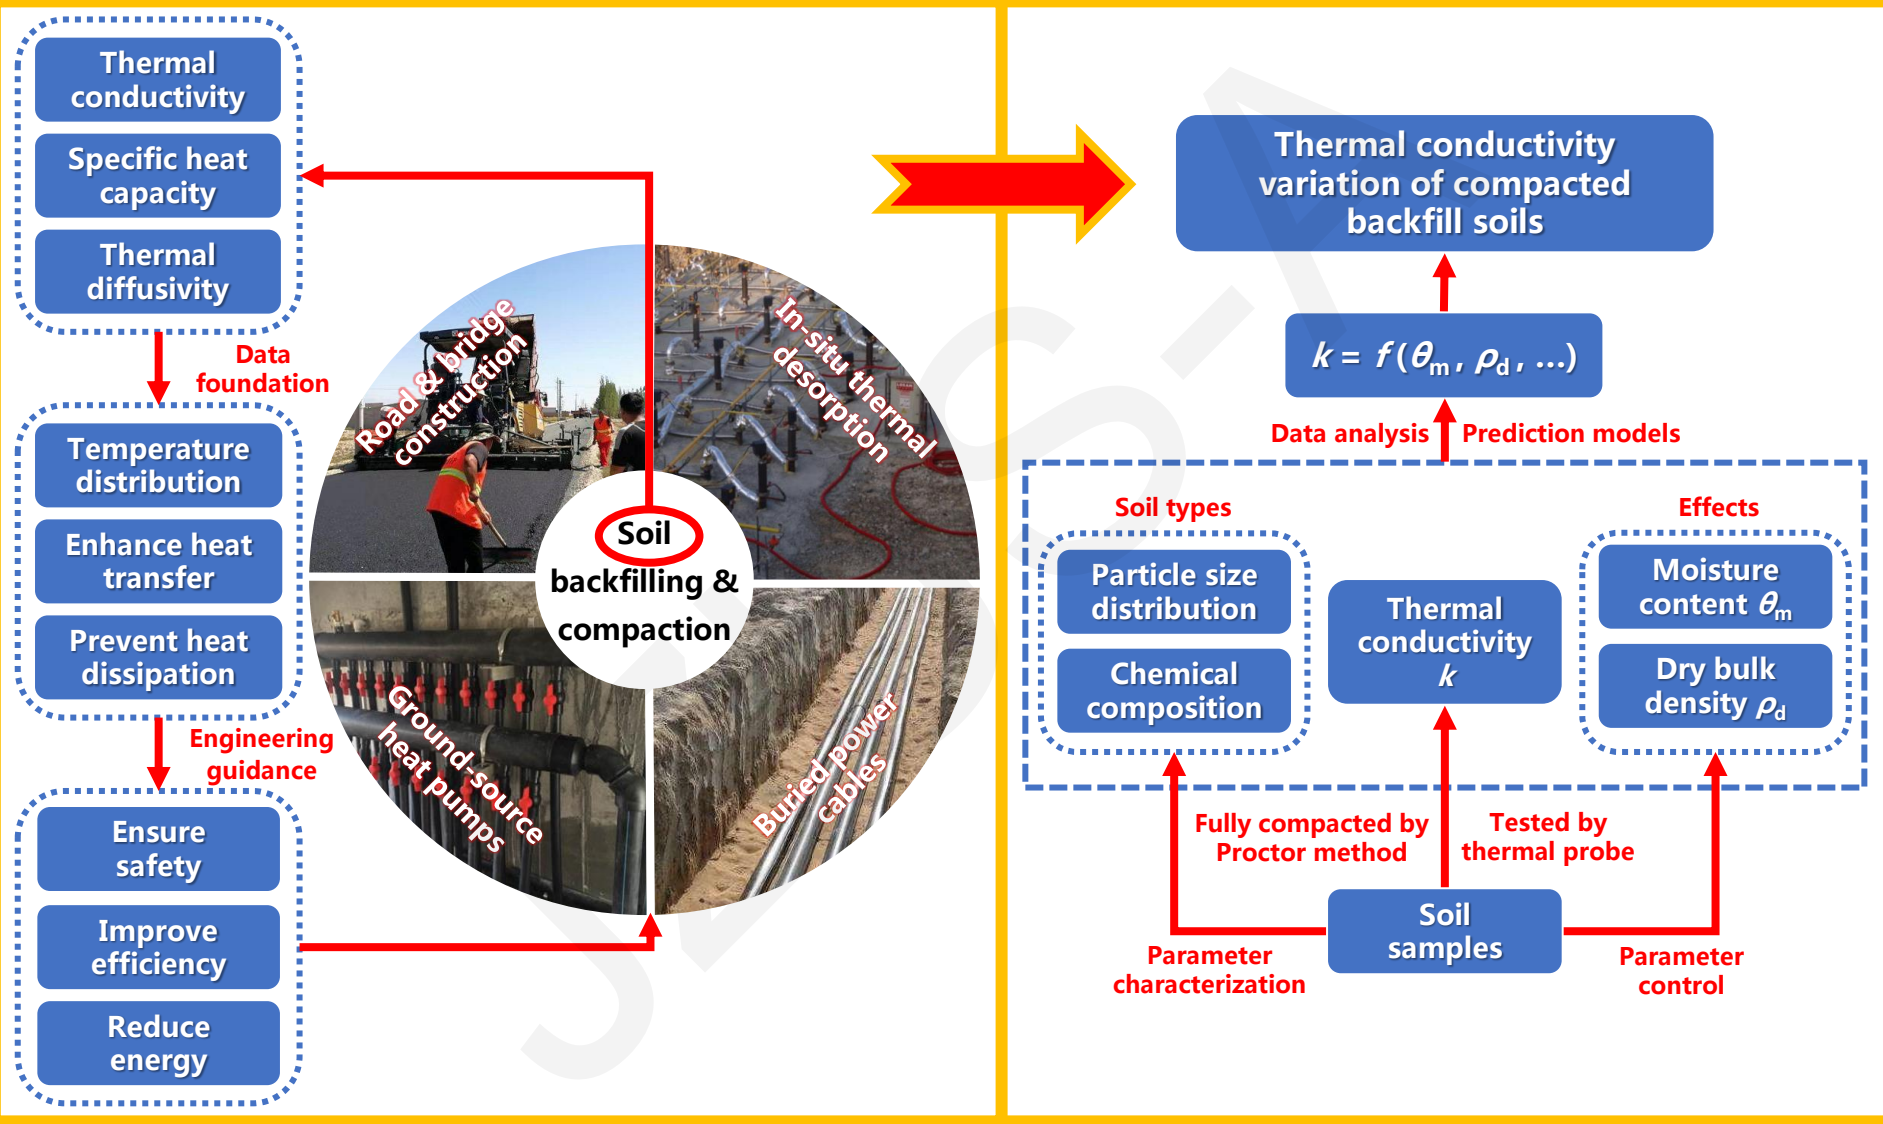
Thermal conductivity

Specific heat capacity

Thermal diffusivity

Data foundation

Temperature distribution

Enhance heat transfer

Prevent heat dissipation

Engineering guidance

Ensure safety

Improve efficiency

Reduce energy

Road & bridge construction

In-situ thermal desorption

Ground-source heat pumps

Buried power cables

Soil backfilling & compaction

Thermal conductivity variation of compacted backfill soils

$k = f(\theta_m, \rho_d, ...)$

Data analysis

Prediction models

Soil types

Effects

Particle size distribution

Chemical composition

Thermal conductivity $k$

Moisture content $\theta_m$

Dry bulk density $\rho_d$

Fully compacted by Proctor method

Tested by thermal probe

Soil samples

Parameter characterization

Parameter control